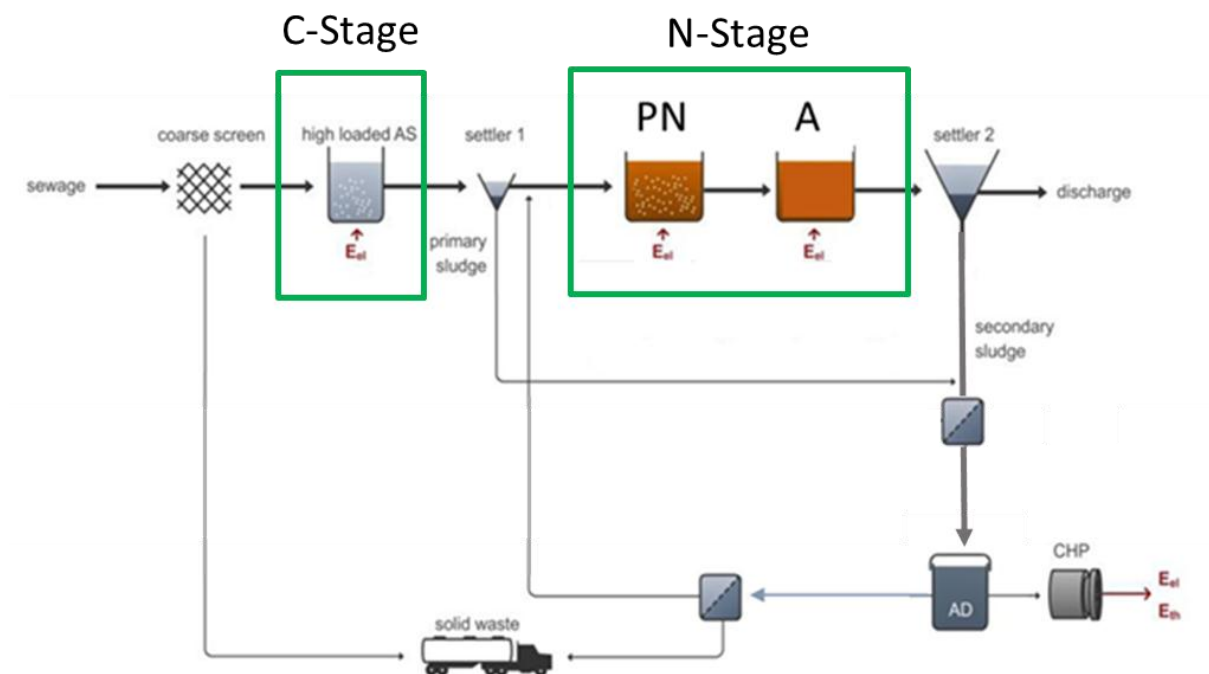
C-Stage

N-Stage

coarse screen

high loaded AS

settler 1

PN

A

settler 2

sewage

discharge

$E_{el}$

primary sludge

$E_{el}$

$E_{el}$

secondary sludge

CHP

AD

$E_{el}$

$E_{th}$

solid waste